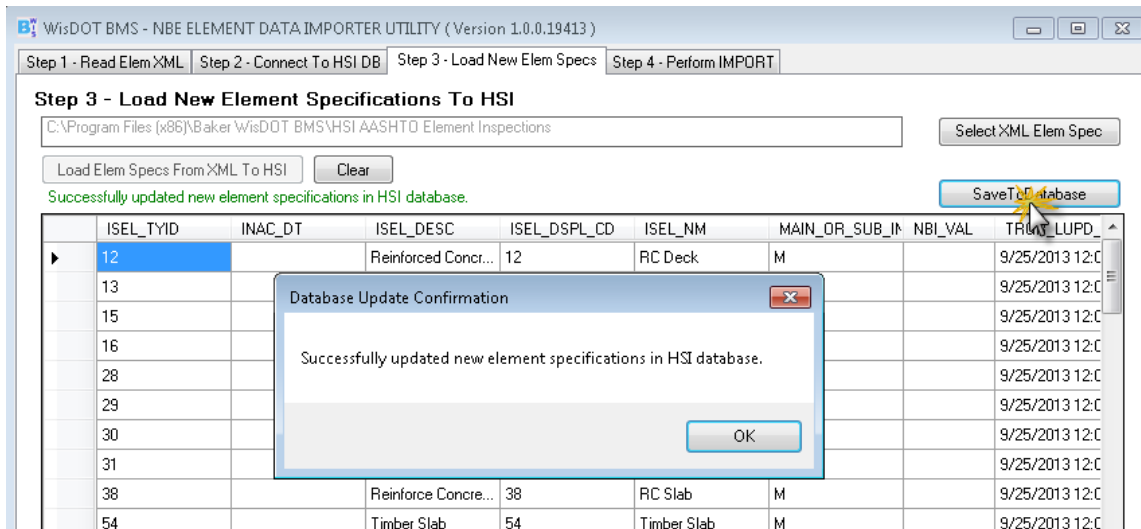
WisDOT BMS - NBE ELEMENT DATA IMPORTER UTILITY ( Version 1.0.0.19413 )

Step 1 - Read Elem XML | Step 2 - Connect To HSI DB | Step 3 - Load New Elem Specs | Step 4 - Perform IMPORT

Step 3 - Load New Element Specifications To HSI

C:\Program Files (x86)\Baker WisDOT BMS\HSI AASHTO Element Inspections

Select XML Elem Spec

Load Elem Specs From XML To HSI

Clear

Successfully updated new element specifications in HSI database.

SaveTo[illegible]atabase

| | ISEL_TYID | INAC_DT | ISEL_DESC | ISEL_DSPL_CD | ISEL_NM | MAIN_OR_SUB_IN | NBI_VAL | TR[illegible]_LUPD_ |
|---|---|---|---|---|---|---|---|---|
| ▶ | 12 | | Reinforced Concr... | 12 | RC Deck | M | | 9/25/2013 12:0 |
| | 13 | | | | | | | 9/25/2013 12:0 |
| | 15 | | | | | | | 9/25/2013 12:0 |
| | 16 | | | | | | | 9/25/2013 12:0 |
| | 28 | | | | | | | 9/25/2013 12:0 |
| | 29 | | | | | | | 9/25/2013 12:0 |
| | 30 | | | | | | | 9/25/2013 12:0 |
| | 31 | | | | | | | 9/25/2013 12:0 |
| | 38 | | Reinforce Concre... | 38 | RC Slab | M | | 9/25/2013 12:0 |
| | 54 | | Timber Slab | 54 | Timber Slab | M | | 9/25/2013 12:0 |

Database Update Confirmation

Successfully updated new element specifications in HSI database.

OK